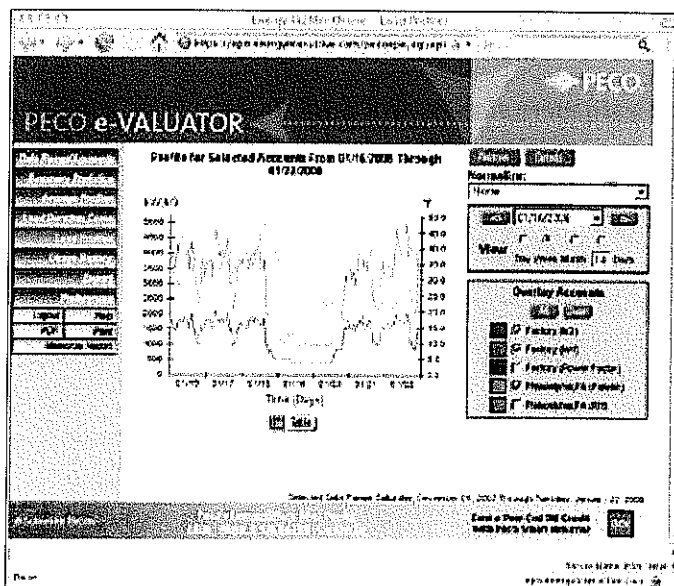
PECO

PECO e-VALUATOR

Profile for Selected Accounts From 01/16/2008 Through 01/22/2008

kW(kVAR)

°F

Time (Days)

Normalize:

None

01/16/2008

View

Day Week Month 14 Days

Overlay Accounts

Factory (kW)

Factory (kvr)

Factory (Power Factor)

Philadelphia PA (Fahrenh)

Philadelphia PA (RH)

Logout

Help

PDF

Print

Earn a Peak-Cut Bill Credit with PECO Smart Returns!

Done